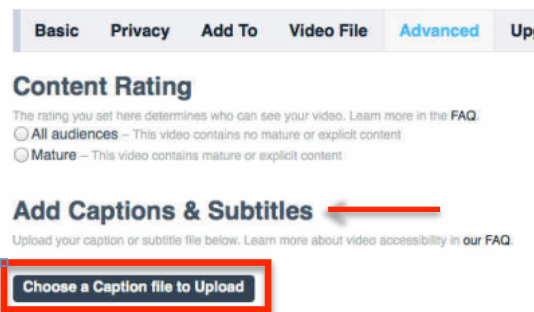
Basic Privacy Add To Video File Advanced Up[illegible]

Content Rating

The rating you set here determines who can see your video. Learn more in the FAQ.

All audiences – This video contains no mature or explicit content

Mature – This video contains mature or explicit content

Add Captions & Subtitles

Upload your caption or subtitle file below. Learn more about video accessibility in our FAQ.

Choose a Caption file to Upload